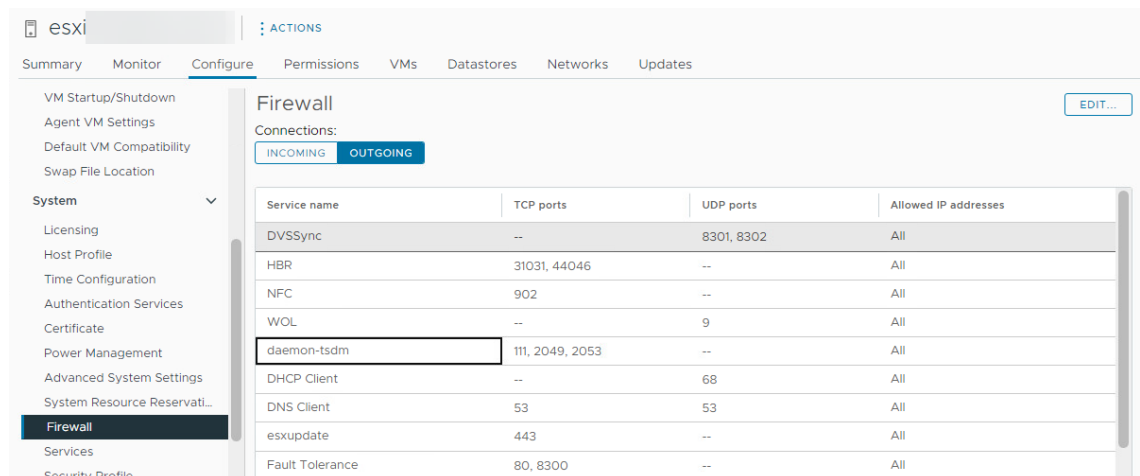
esxi

⋮ ACTIONS

Summary Monitor Configure Permissions VMs Datastores Networks Updates

VM Startup/Shutdown
Agent VM Settings
Default VM Compatibility
Swap File Location
System
Licensing
Host Profile
Time Configuration
Authentication Services
Certificate
Power Management
Advanced System Settings
System Resource Reservati...
Firewall
Services
Security Profile

Firewall

EDIT...

Connections:
INCOMING OUTGOING

| Service name | TCP ports | UDP ports | Allowed IP addresses |
|---|---|---|---|
| DVSSync | -- | 8301, 8302 | All |
| HBR | 31031, 44046 | -- | All |
| NFC | 902 | -- | All |
| WOL | -- | 9 | All |
| daemon-tsdm | 111, 2049, 2053 | -- | All |
| DHCP Client | -- | 68 | All |
| DNS Client | 53 | 53 | All |
| esxupdate | 443 | -- | All |
| Fault Tolerance | 80, 8300 | -- | All |